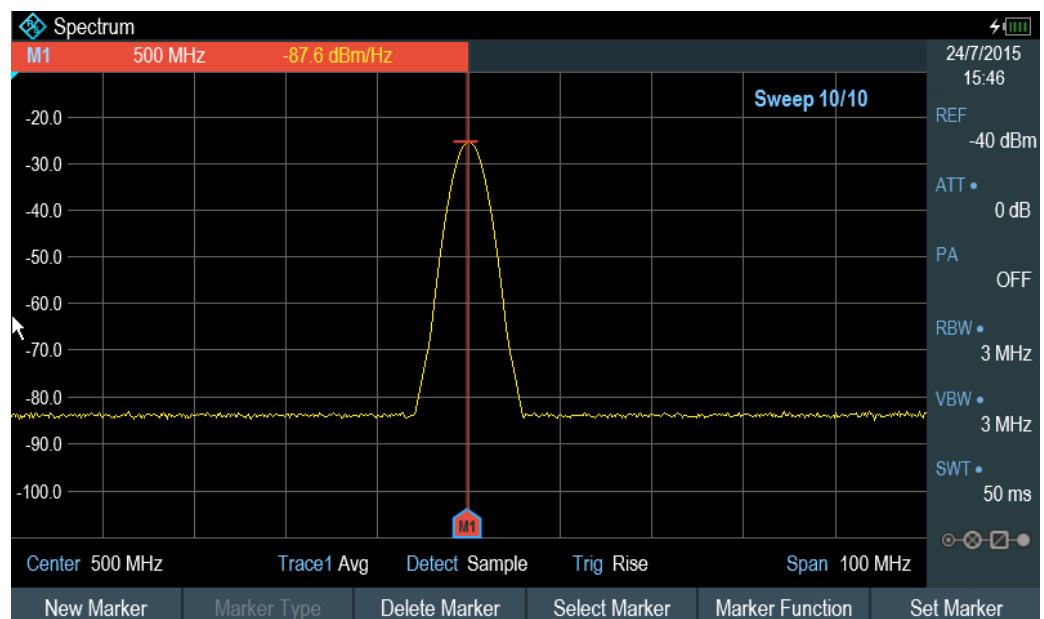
Spectrum

M1 500 MHz -87.6 dBm/Hz

24/7/2015
15:46

Sweep 10/10

REF
-40 dBm

ATT •
0 dB

PA
OFF

RBW •
3 MHz

VBW •
3 MHz

SWT •
50 ms

-20.0
-30.0
-40.0
-50.0
-60.0
-70.0
-80.0
-90.0
-100.0

M1

Center 500 MHz Trace1 Avg Detect Sample Trig Rise Span 100 MHz

| New Marker | Marker Type | Delete Marker | Select Marker | Marker Function | Set Marker |